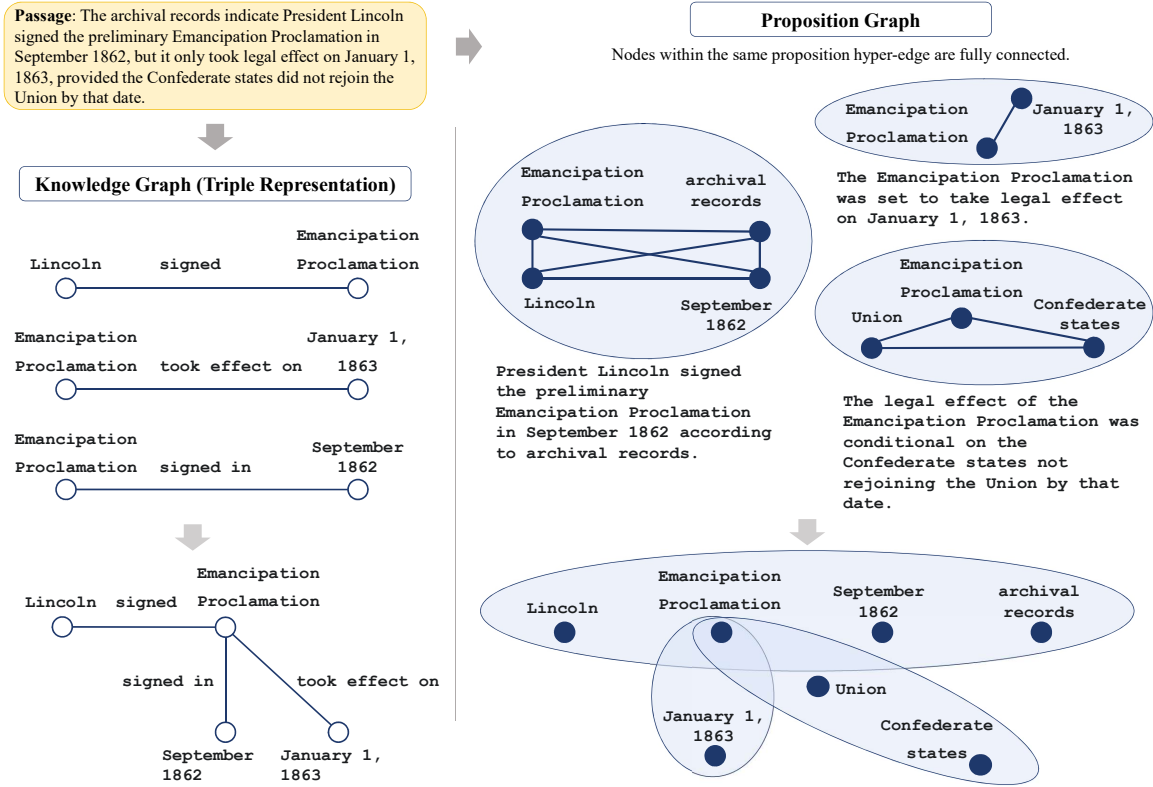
**Passage**: The archival records indicate President Lincoln signed the preliminary Emancipation Proclamation in September 1862, but it only took legal effect on January 1, 1863, provided the Confederate states did not rejoin the Union by that date.

Knowledge Graph (Triple Representation)

Lincoln signed Emancipation Proclamation

Emancipation Proclamation took effect on January 1, 1863

Emancipation Proclamation signed in September 1862

Lincoln signed Emancipation Proclamation

signed in took effect on

September 1862 January 1, 1863

Proposition Graph

Nodes within the same proposition hyper-edge are fully connected.

Emancipation Proclamation archival records

Lincoln September 1862

President Lincoln signed the preliminary Emancipation Proclamation in September 1862 according to archival records.

Emancipation Proclamation January 1, 1863

The Emancipation Proclamation was set to take legal effect on January 1, 1863.

Emancipation Proclamation

Union Confederate states

The legal effect of the Emancipation Proclamation was conditional on the Confederate states not rejoining the Union by that date.

Lincoln Emancipation Proclamation September 1862 archival records

Union

January 1, 1863

Confederate states